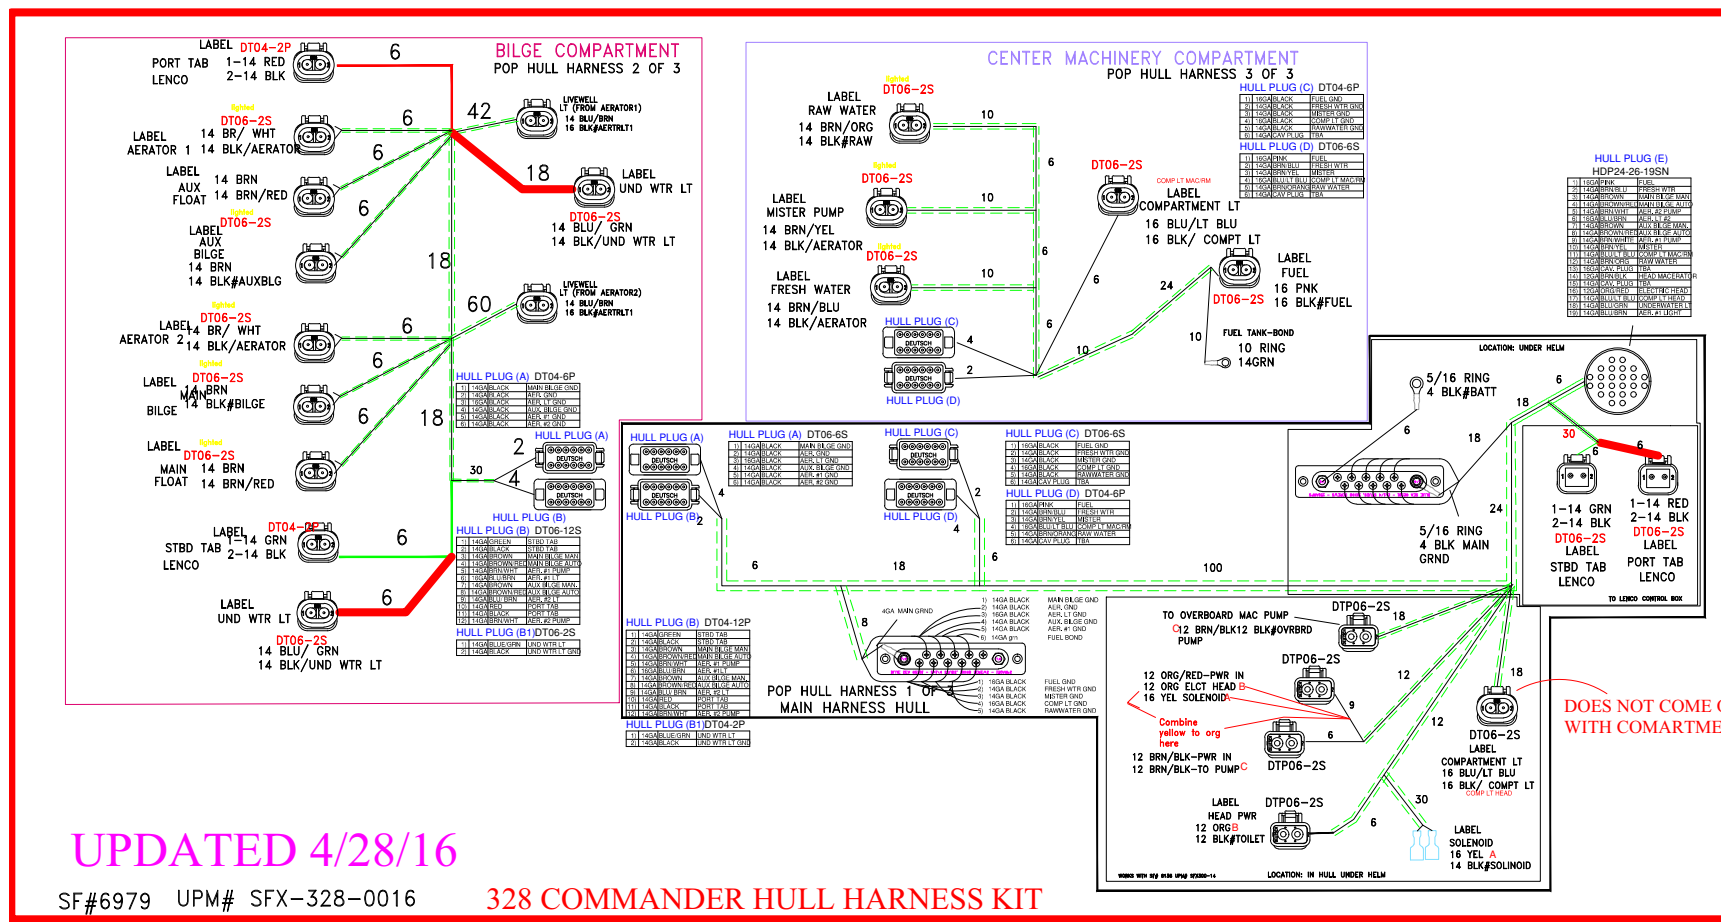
BILGE COMPARTMENT
POP HULL HARNESS 2 OF 3

LABEL DT04-2P
PORT TAB 1-14 RED
LENCO 2-14 BLK
6

DT06-2S
LABEL 14 BR/ WHT
AERATOR 1 14 BLK/AERATOR
6

42
LIVEWELL LT (FROM AERATOR1)
14 BLU/BRN
16 BLK#AERTRLT1

6
LABEL 14 BRN
AUX 14 BRN/RED
FLOAT

18
LABEL
UND WTR LT
DT06-2S
14 BLU/ GRN
14 BLK/UND WTR LT

6
DT06-2S
LABEL
AUX
BILGE
14 BRN
14 BLK#AUXBLG

18

60
LIVEWELL LT (FROM AERATOR2)
14 BLU/BRN
16 BLK#AERTRLT1

DT06-2S
LABEL 14 BR/ WHT
AERATOR 2 14 BLK/AERATOR
6

6
LABEL DT06-2S
MAIN 14 BRN
BILGE 14 BLK#BILGE
6
18

HULL PLUG (A) DT04-6P
| | | | |
|---|---|---|---|
| 1 | 14GA | BLACK | MAIN BILGE GND |
| 2 | 14GA | BLACK | AER GND |
| 3 | 16GA | BLACK | AER LT GND |
| 4 | 14GA | BLACK | AUX BILGE GND |
| 5 | 14GA | BLACK | AER #1 GND |
| 6 | 14GA | BLACK | AER #2 GND |

LABEL DT06-2S
MAIN 14 BRN
FLOAT 14 BRN/RED
30
2
HULL PLUG (A)
4
DEUTSCH
DEUTSCH
HULL PLUG (B)

LABEL DT04-2P
STBD TAB 1-14 GRN
LENCO 2-14 BLK
6

HULL PLUG (B) DT06-12S
| | | | |
|---|---|---|---|
| 1 | 14GA | GREEN | STBD TAB |
| 2 | 14GA | BLACK | STBD TAB |
| 3 | 14GA | BROWN | MAIN BILGE MAN |
| 4 | 14GA | BROWN/RED | MAIN BILGE AUTO |
| 5 | 14GA | BRN/WHT | AER #1 PUMP |
| 6 | 16GA | BLU/BRN | AER #1 LT |
| 7 | 14GA | BROWN | AUX BILGE MAN |
| 8 | 14GA | BROWN/RED | AUX BILGE AUTO |
| 9 | 16GA | BLU BRN | AER #2 LT |
| 10 | 14GA | RED | PORT TAB |
| 11 | 14GA | BLACK | PORT TAB |
| 12 | 14GA | BRN/WHT | AER #2 PUMP |

HULL PLUG (B1) DT06-2S
| | | | |
|---|---|---|---|
| 1 | 14GA | BLUE/GRN | UND WTR LT |
| 2 | 14GA | BLACK | UND WTR LT GND |

LABEL
UND WTR LT
6
DT06-2S
14 BLU/ GRN
14 BLK/UND WTR LT

CENTER MACHINERY COMPARTMENT
POP HULL HARNESS 3 OF 3

DT06-2S
LABEL
RAW WATER
14 BRN/ORG
14 BLK#RAW
10

HULL PLUG (C) DT06-6P
| | | | |
|---|---|---|---|
| 1 | 16GA | BLACK | FUEL GND |
| 2 | 14GA | BLACK | FRESH WTR GND |
| 3 | 14GA | BLACK | MISTER GND |
| 4 | 16GA | BLACK | COMP LT GND |
| 5 | 14GA | BLACK | RAWWATER GND |
| 6 | 14GA | CAV PLUG | TBA |

HULL PLUG (D) DT06-6S
| | | | |
|---|---|---|---|
| 1 | 16GA | PINK | FUEL |
| 2 | 14GA | BRN BLU | FRESH WTR |
| 3 | 14GA | BRN YEL | MISTER |
| 4 | 16GA | BLU LT BLU | COMP LT MAC RM |
| 5 | 14GA | BRN/ORANGE | RAW WATER |
| 6 | 14GA | CAV PLUG | TBA |

6
DT06-2S
DT06-2S
COMP LT MAC RM
LABEL
COMPARTMENT LT
16 BLU/LT BLU
16 BLK/ COMPT LT

LABEL
MISTER PUMP
14 BRN/YEL
14 BLK/AERATOR
10
6

DT06-2S
LABEL
FRESH WATER
14 BRN/BLU
14 BLK/AERATOR
10
6
24
LABEL
FUEL
16 PNK
16 BLK#FUEL
DT06-2S

HULL PLUG (C)
DEUTSCH
4
6
10
10
FUEL TANK-BOND
10 RING
14GRN
DEUTSCH
2
HULL PLUG (D)

HULL PLUG (E)
HDP24-26-19SN
| | | | |
|---|---|---|---|
| 1 | 16GA | PINK | FUEL |
| 2 | 14GA | BRN/BLU | FRESH WTR |
| 3 | 14GA | BROWN | MAIN BILGE MAN |
| 4 | 14GA | BROWN/RED | MAIN BILGE AUTO |
| 5 | 14GA | BRN/WHT | AER #2 PUMP |
| 6 | 16GA | BLU/BRN | AER LT #2 |
| 7 | 14GA | BROWN | AUX BILGE MAN |
| 8 | 14GA | BROWN/RED | AUX BILGE AUTO |
| 9 | 14GA | BRN/WHT | AER #1 PUMP |
| 10 | 14GA | BRN/YEL | MISTER |
| 11 | 16GA | BLU/LT BLU | COMP LT MAC RM |
| 12 | 14GA | BRN/ORG | RAW WATER |
| 13 | 16GA | CAV PLUG | TBA |
| 14 | 12GA | BRN/BLK | HEAD MACERATOR |
| 15 | 16GA | CAV PLUG | TBA |
| 16 | 12GA | ORG/RED | ELECTRIC HEAD |
| 17 | 14GA | BLU/LT BLU | COMP LT HEAD |
| 18 | 14GA | BLU/GRN | UNDERWATER LT |
| 19 | 14GA | BLU/BRN | AER #1 LIGHT |

HULL PLUG (A)
DEUTSCH
DEUTSCH
HULL PLUG (B)
2
4

HULL PLUG (A) DT06-6S
| | | | |
|---|---|---|---|
| 1 | 14GA | BLACK | MAIN BILGE GND |
| 2 | 14GA | BLACK | AER GND |
| 3 | 16GA | BLACK | AER LT GND |
| 4 | 14GA | BLACK | AUX BILGE GND |
| 5 | 14GA | BLACK | AER #1 GND |
| 6 | 14GA | BLACK | AER #2 GND |

HULL PLUG (C)
DEUTSCH
DEUTSCH
HULL PLUG (D)
2
4

HULL PLUG (C) DT06-6S
| | | | |
|---|---|---|---|
| 1 | 16GA | BLACK | FUEL GND |
| 2 | 14GA | BLACK | FRESH WTR GND |
| 3 | 14GA | BLACK | MISTER GND |
| 4 | 16GA | BLACK | COMP LT GND |
| 5 | 14GA | BLACK | RAWWATER GND |
| 6 | 14GA | CAV PLUG | TBA |

HULL PLUG (D) DT04-6P
| | | | |
|---|---|---|---|
| 1 | 16GA | PINK | FUEL |
| 2 | 14GA | BRN BLU | FRESH WTR |
| 3 | 14GA | BRN YEL | MISTER |
| 4 | 16GA | BLU LT BLU | COMP LT MAC RM |
| 5 | 14GA | BRN/ORANGE | RAW WATER |
| 6 | 14GA | CAV PLUG | TBA |

6
6
18
100

HULL PLUG (B) DT04-12P
| | | | |
|---|---|---|---|
| 1 | 14GA | GREEN | STBD TAB |
| 2 | 14GA | BLACK | STBD TAB |
| 3 | 14GA | BROWN | MAIN BILGE MAN |
| 4 | 14GA | BROWN/RED | MAIN BILGE AUTO |
| 5 | 14GA | BRN/WHT | AER #1 PUMP |
| 6 | 16GA | BLU/BRN | AER #1 LT |
| 7 | 14GA | BROWN | AUX BILGE MAN |
| 8 | 14GA | BROWN/RED | AUX BILGE AUTO |
| 9 | 16GA | BLU BRN | AER #2 LT |
| 10 | 14GA | RED | PORT TAB |
| 11 | 14GA | BLACK | PORT TAB |
| 12 | 14GA | BRN/WHT | AER #2 PUMP |

HULL PLUG (B1) DT04-2P
| | | | |
|---|---|---|---|
| 1 | 14GA | BLUE/GRN | UND WTR LT |
| 2 | 14GA | BLACK | UND WTR LT GND |

8
4GA MAIN GRND
1) 14GA BLACK MAIN BILGE GND
2) 14GA BLACK AER. GND
3) 16GA BLACK AER. LT GND
4) 14GA BLACK AUX. BILGE GND
5) 14GA BLACK AER. #1 GND
6) 14GA grn FUEL BOND
1) 16GA BLACK FUEL GND
2) 14GA BLACK FRESH WTR GND
3) 14GA BLACK MISTER GND
4) 16GA BLACK COMP LT GND
5) 14GA BLACK RAWWATER GND

POP HULL HARNESS 1 OF 3
MAIN HARNESS HULL

LOCATION: UNDER HELM
5/16 RING
4 BLK#BATT
6
18
6
18
24
5/16 RING
4 BLK MAIN
GRND

30
6
6
1-14 GRN
2-14 BLK
DT06-2S
LABEL
STBD TAB
LENCO
1-14 RED
2-14 BLK
DT06-2S
LABEL
PORT TAB
LENCO
TO LENCO CONTROL BOX

TO OVERBOARD MAC PUMP
C 12 BRN/BLK 12 BLK#OVRBRD
PUMP
DTP06-2S
18

DTP06-2S
12 ORG/RED-PWR IN
12 ORG ELCT HEAD B
16 YEL SOLENOID A
Combine yellow to org here
12
9
18
6
12
12 BRN/BLK-PWR IN
12 BRN/BLK-TO PUMP C
DTP06-2S

DT06-2S
LABEL
COMPARTMENT LT
16 BLU/LT BLU
16 BLK/ COMPT LT
COMP LT HEAD

DOES NOT COME (
WITH COMARTME

LABEL
HEAD PWR
12 ORG B
12 BLK#TOILET
DTP06-2S
6
30
LABEL
SOLENOID
16 YEL A
14 BLK#SOLINOID

LOCATION: IN HULL UNDER HELM

UPDATED 4/28/16

SF#6979 UPM# SFX-328-0016

328 COMMANDER HULL HARNESS KIT